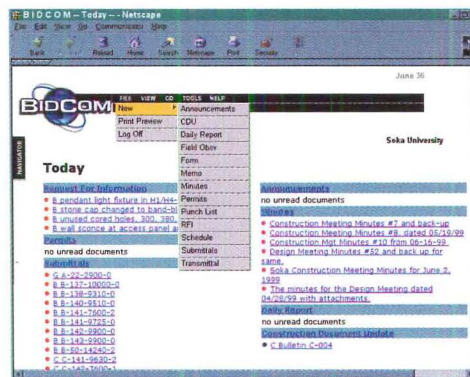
BIDCOM – Today – - Netscape

File Edit View Go Communicator Help

Back Reload Home Search Netscape Print Security

June 30

BIDCOM

FILE VIEW CO TOOLS HELP

New

Print Preview

Log Off

Announcements

CDU

Daily Report

Field Obsv

Form

Memo

Minutes

Permits

Punch List

RFI

Schedule

Submittals

Transmittal

Soka University

NAVIGATOR

Today

Request For Information

B pendant light fixture in H1/H4-

B stone cap changed to band-bl

B unused cored holes, 300, 380,

B wall sconce at access panel a

Permits

no unread documents

Submittals

G A-22-2900-0

B B-137-10000-0

B B-138-9310-0

B B-140-9510-0

B B-141-7600-2

B B-141-9725-0

B B-142-9900-0

B B-143-9900-0

B B-50-14240-2

C C-141-9630-2

C C-142-7600-1

Announcements

no unread documents

Minutes

Construction Meeting Minutes #7 and back-up

Construction Meeting Minutes #8, dated 05/19/99

Construction Mgt Minutes #10 from 06-16-99.

Design Meeting Minutes #52 and back up for same.

Soka Construction Meeting Minutes for June 2, 1999

The minutes for the Design Meeting dated 04/28/99 with attachments.

Daily Report

no unread documents

Construction Document Update

C Bulletin C-004